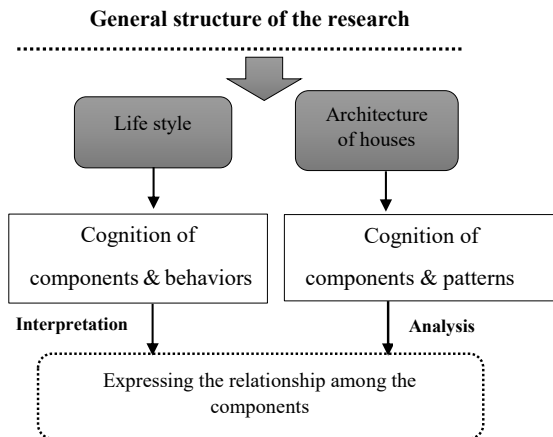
General structure of the research

Life style

Architecture of houses

Cognition of components & behaviors

Cognition of components & patterns

Interpretation

Analysis

Expressing the relationship among the components